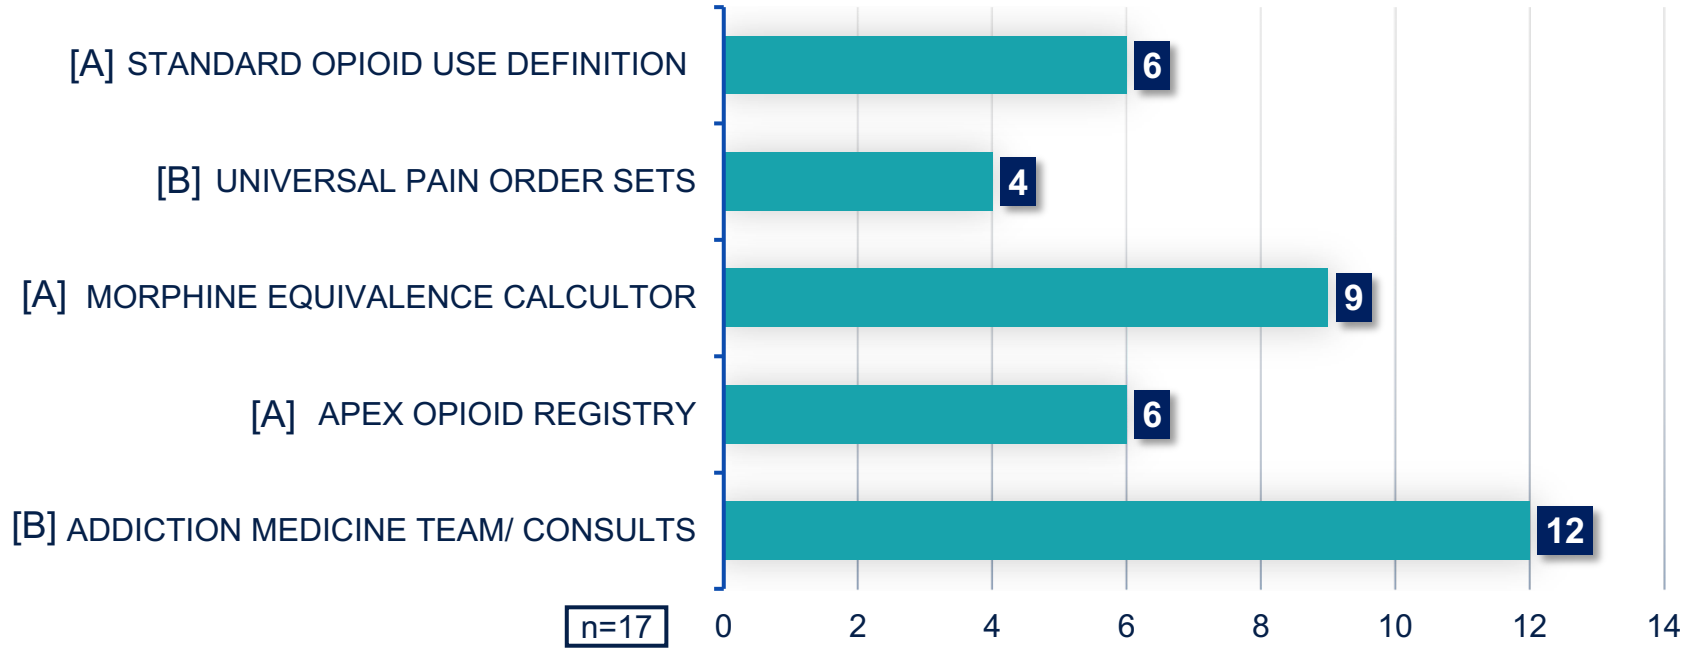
[A] STANDARD OPIOID USE DEFINITION
6

[B] UNIVERSAL PAIN ORDER SETS
4

[A] MORPHINE EQUIVALENCE CALCULTOR
9

[A] APEX OPIOID REGISTRY
6

[B] ADDICTION MEDICINE TEAM/ CONSULTS
12

n=17

0 2 4 6 8 10 12 14